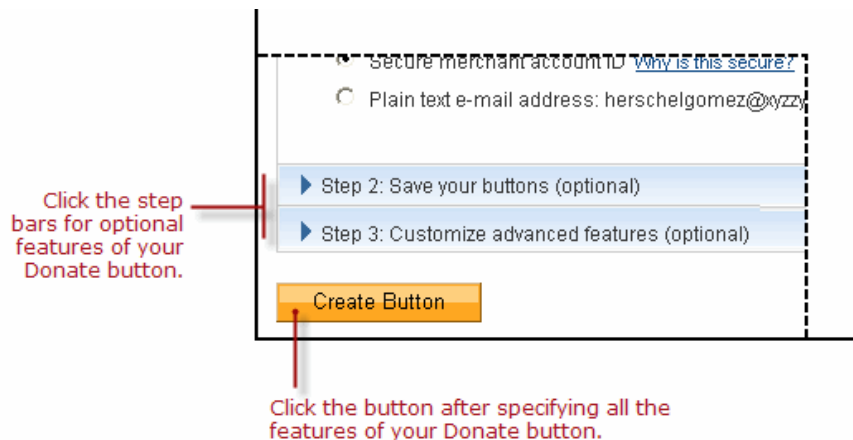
Secure merchant account ID Why is this secure?

Plain text e-mail address: herschelgomez@xyzzy

Step 2: Save your buttons (optional)

Step 3: Customize advanced features (optional)

Click the step bars for optional features of your Donate button.

Create Button

Click the button after specifying all the features of your Donate button.